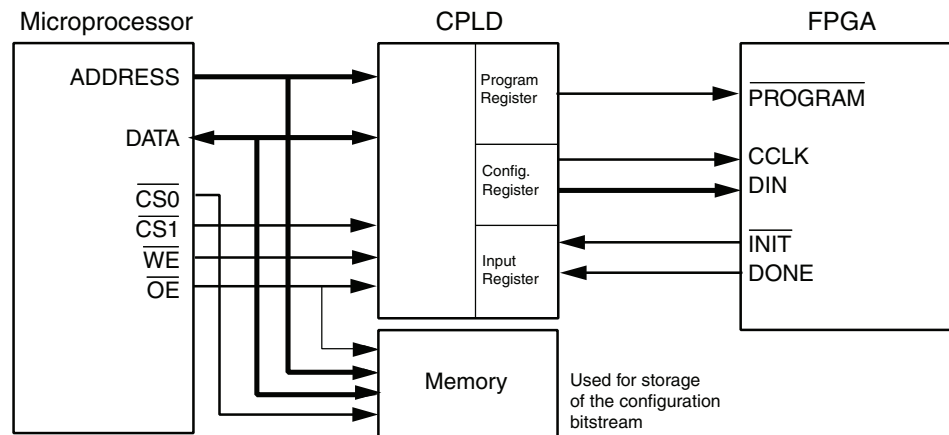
Microprocessor

CPLD

FPGA

ADDRESS

DATA

$\overline{CS0}$

$\overline{CS1}$

$\overline{WE}$

$\overline{OE}$

Program Register

Config. Register

Input Register

$\overline{PROGRAM}$

CCLK

DIN

$\overline{INIT}$

DONE

Memory

Used for storage of the configuration bitstream